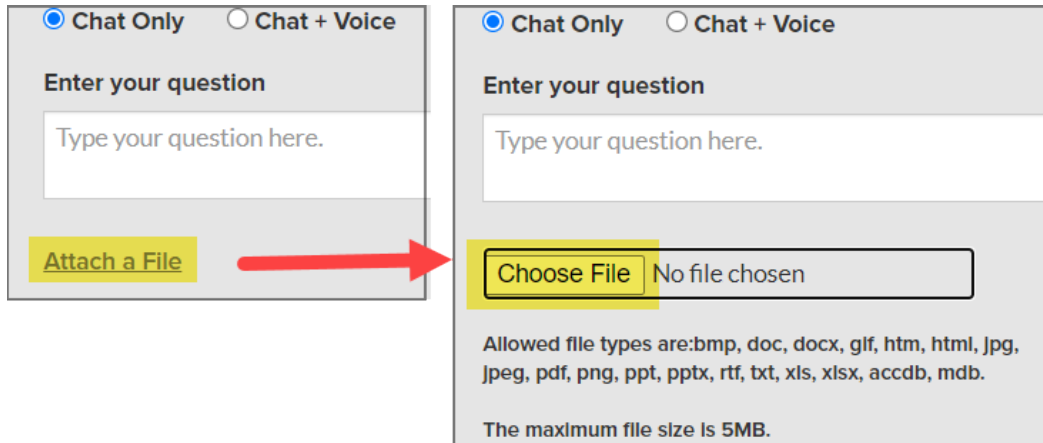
Chat Only
Chat + Voice

Enter your question

Type your question here.

Attach a File

Chat Only
Chat + Voice

Enter your question

Type your question here.

Choose File No file chosen

Allowed file types are:bmp, doc, docx, gif, htm, html, jpg, jpeg, pdf, png, ppt, pptx, rtf, txt, xls, xlsx, accdb, mdb.

The maximum file size is 5MB.